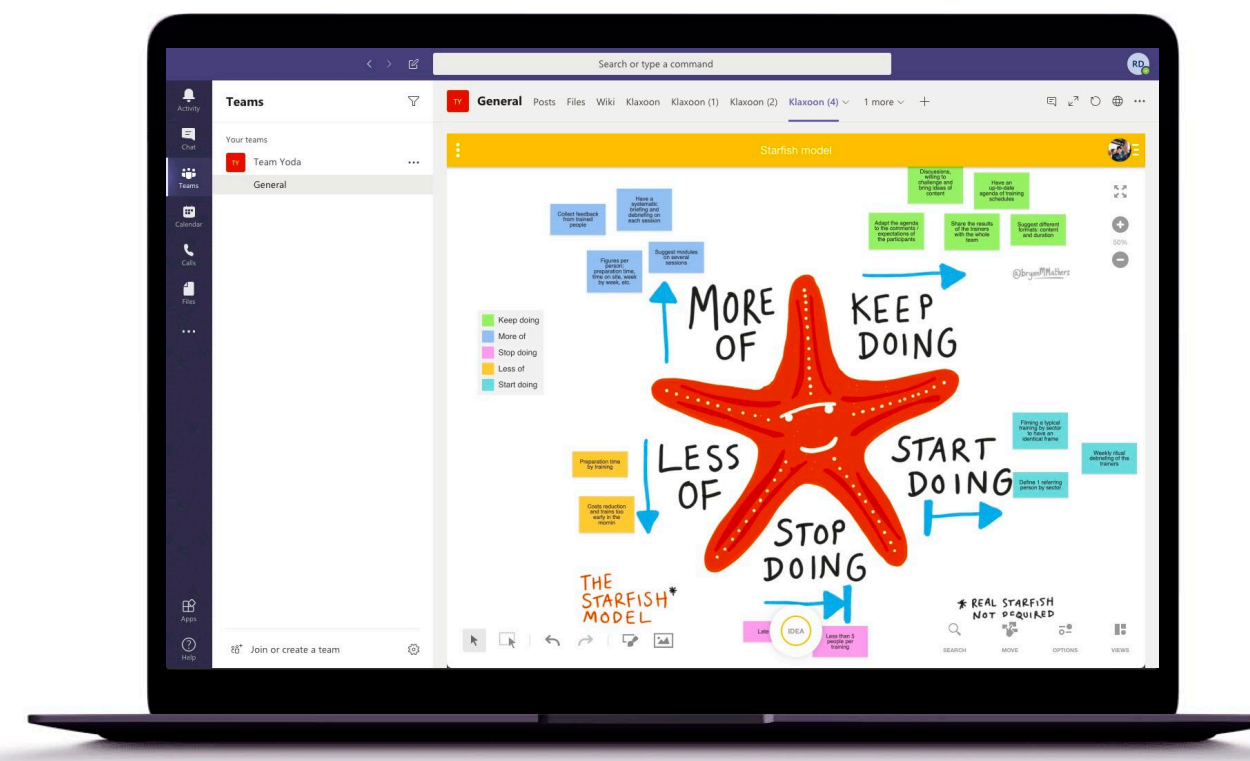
Search or type a command

RD

Activity
Chat
Teams
Calendar
Calls
Files
...
Apps
Help

Teams

Your teams
TY Team Yoda ...
General

Join or create a team

TY General Posts Files Wiki Klaxoon Klaxoon (1) Klaxoon (2) Klaxoon (4) 1 more +

Starfish model

Collect feedback from trained people

Have a systematic briefing and debriefing on each session

Figures per person: preparation time, time on site, week by week, etc.

Suggest modules on several sessions

Discussions, willing to challenge and bring ideas of content

Have an up-to-date agenda of training schedules

Adapt the agenda to the comments / expectations of the participants

Share the results of the trainers with the whole team

Suggest different formats: content and duration

@bryanMMathers

50%

Keep doing
More of
Stop doing
Less of
Start doing

MORE OF

KEEP DOING

LESS OF

START DOING

STOP DOING

Preparation time by training

Costs reduction and trains too early in the mornin

Firming a typical training by sector to have an identical frame

Weekly ritual debriefing of the trainers

Define 1 referring person by sector

THE STARFISH* MODEL

* REAL STARFISH NOT REQUIRED

Late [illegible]

IDEA

Less then 3 people per training

SEARCH MOVE OPTIONS VIEWS